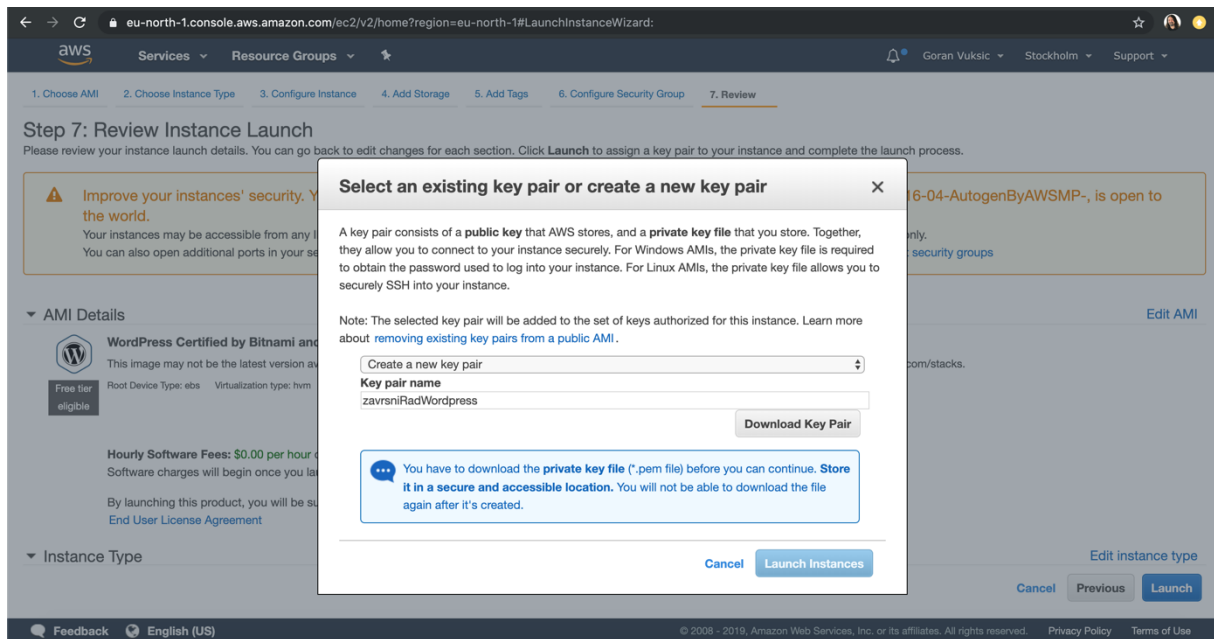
eu-north-1.console.aws.amazon.com/ec2/v2/home?region=eu-north-1#LaunchInstanceWizard:

aws Services Resource Groups Goran Vuksic Stockholm Support

1. Choose AMI 2. Choose Instance Type 3. Configure Instance 4. Add Storage 5. Add Tags 6. Configure Security Group 7. Review

Step 7: Review Instance Launch

Please review your instance launch details. You can go back to edit changes for each section. Click **Launch** to assign a key pair to your instance and complete the launch process.

Improve your instances' security. Y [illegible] 16-04-AutogenByAWSMP-, is open to the world.

Your instances may be accessible from any I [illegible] nly.

You can also open additional ports in your se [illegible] security groups

AMI Details Edit AMI

WordPress Certified by Bitnami and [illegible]

This image may not be the latest version av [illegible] com/stacks.

Free tier eligible

Root Device Type: ebs Virtualization type: hvm

Hourly Software Fees: $0.00 per hour o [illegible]

Software charges will begin once you la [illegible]

By launching this product, you will be su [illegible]

End User License Agreement

Instance Type Edit instance type

Cancel Previous Launch

Select an existing key pair or create a new key pair

A key pair consists of a **public key** that AWS stores, and a **private key file** that you store. Together, they allow you to connect to your instance securely. For Windows AMIs, the private key file is required to obtain the password used to log into your instance. For Linux AMIs, the private key file allows you to securely SSH into your instance.

Note: The selected key pair will be added to the set of keys authorized for this instance. Learn more about removing existing key pairs from a public AMI.

Create a new key pair

Key pair name

zavrsniRadWordpress

Download Key Pair

You have to download the **private key file** (*.pem file) before you can continue. **Store it in a secure and accessible location.** You will not be able to download the file again after it's created.

Cancel Launch Instances

Feedback English (US) © 2008 - 2019, Amazon Web Services, Inc. or its affiliates. All rights reserved. Privacy Policy Terms of Use